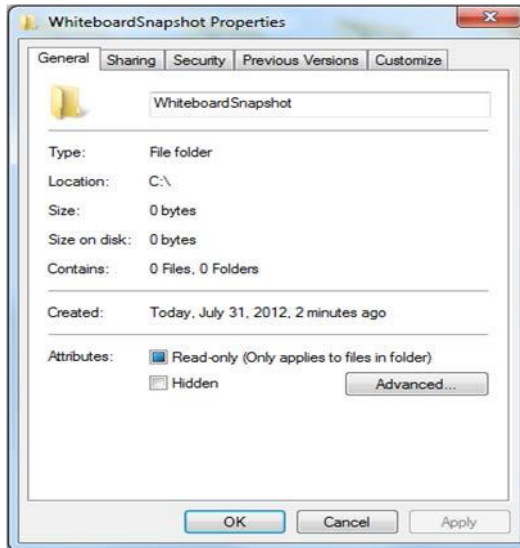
WhiteboardSnapshot Properties

General | Sharing | Security | Previous Versions | Customize

WhiteboardSnapshot

Type: File folder

Location: C:\

Size: 0 bytes

Size on disk: 0 bytes

Contains: 0 Files, 0 Folders

Created: Today, July 31, 2012, 2 minutes ago

Attributes: Read-only (Only applies to files in folder)

Hidden

Advanced...

OK

Cancel

Apply